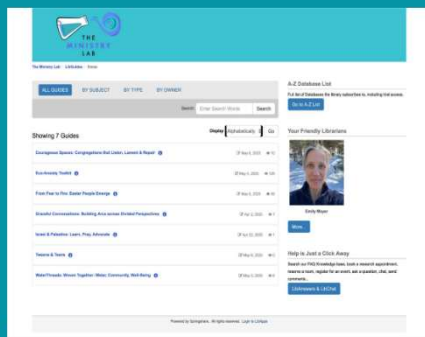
THE MINISTRY LAB

The Ministry Lab · LibGuides · Home

ALL GUIDES | BY SUBJECT | BY TYPE | BY OWNER

Search: Enter Search Words | Search

Showing 7 Guides

Display: Alphabetically | Go

Courageous Spaces: Congregations that Listen, Lament & Repair

Eco-Anxiety Toolkit

From Fear to Fire: Easter People Emerge

Graceful Conversations: Building Area across Divided Perspectives

Israel & Palestine: Learn, Pray, Advocate

Tatoos & Tears

WaterThreads: Woven Together: Water, Community, Well-Being

A-Z Database List

Full list of Databases the library subscribes to, including trial access.

Go to A-Z List

Your Friendly Librarians

Emily Meyer

More

Help is Just a Click Away

Search our FAQ Knowledge base, book a research appointment, learn a room, register for an event, ask a question, chat, send comments...

LibAnswers & LibChat

Powered by Springshare. All rights reserved. Login to LibApps